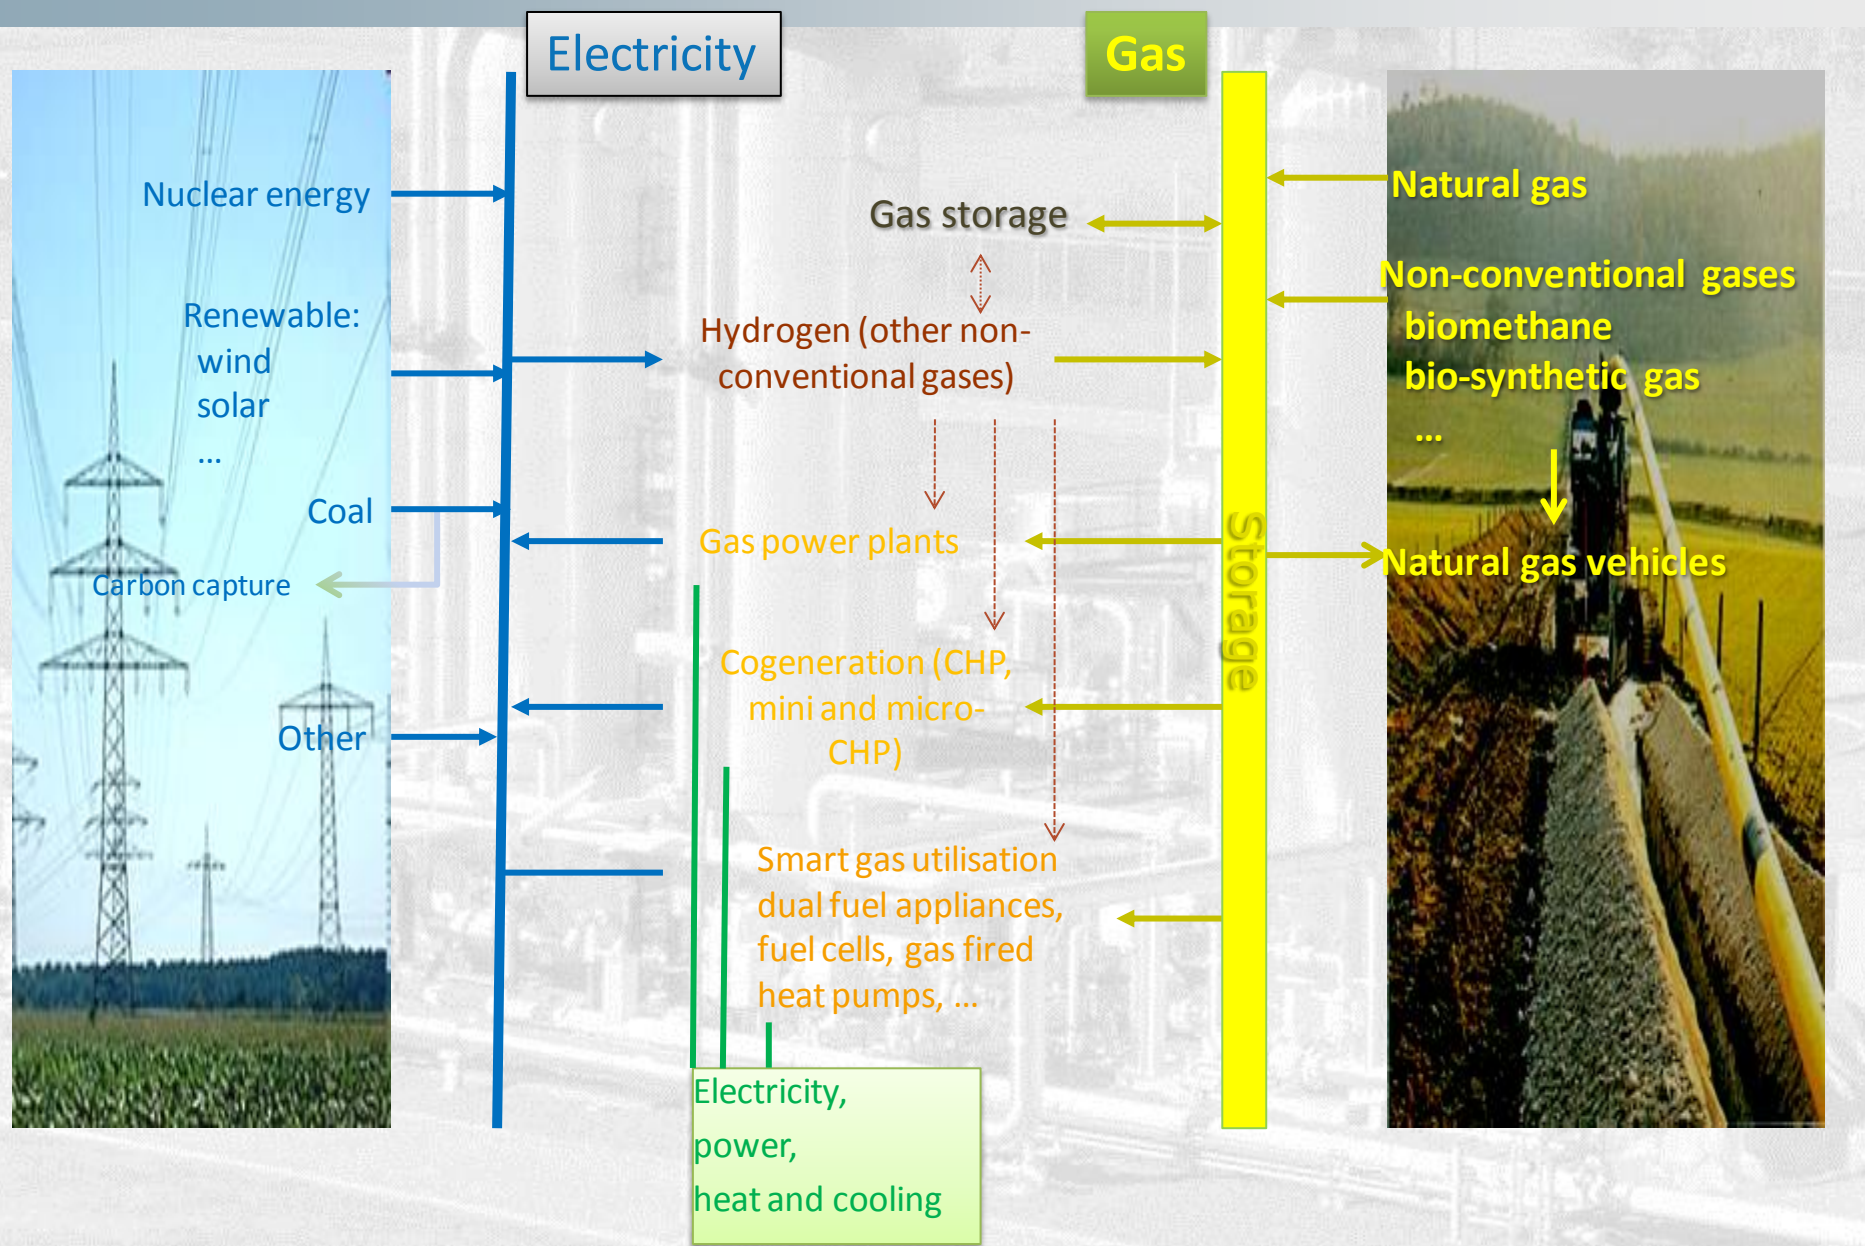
Electricity

Gas

Nuclear energy

Renewable:
wind
solar
...

Coal

Carbon capture

Other

Gas storage

Hydrogen (other non-conventional gases)

Gas power plants

Cogeneration (CHP, mini and micro-CHP)

Smart gas utilisation
dual fuel appliances,
fuel cells, gas fired
heat pumps, ...

Storage

Natural gas

Non-conventional gases
biomethane
bio-synthetic gas
...

Natural gas vehicles

Electricity,
power,
heat and cooling